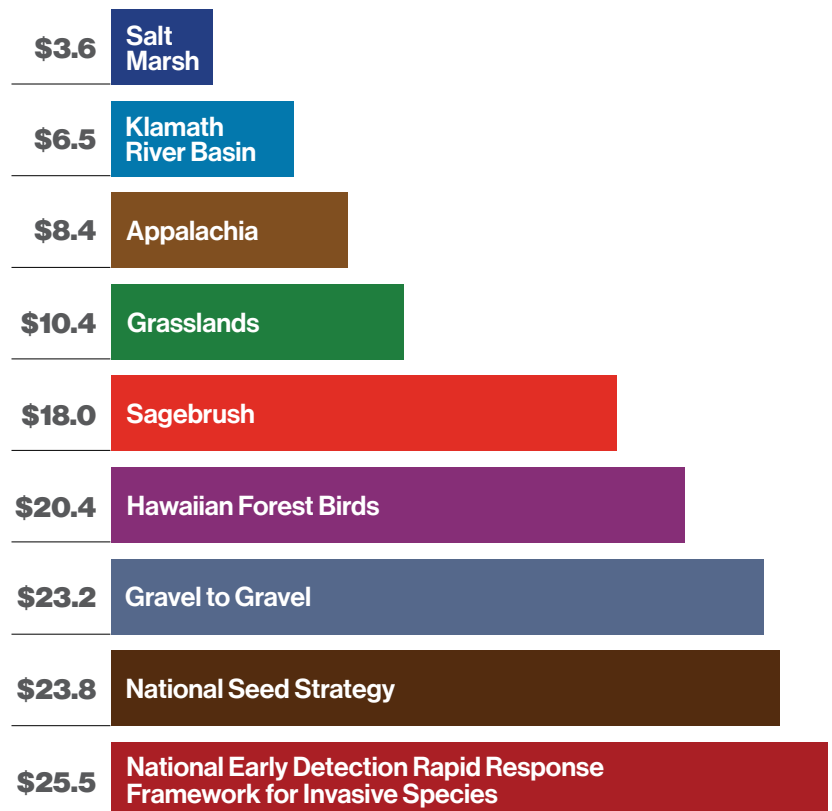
$3.6 Salt Marsh

$6.5 Klamath River Basin

$8.4 Appalachia

$10.4 Grasslands

$18.0 Sagebrush

$20.4 Hawaiian Forest Birds

$23.2 Gravel to Gravel

$23.8 National Seed Strategy

$25.5 National Early Detection Rapid Response Framework for Invasive Species